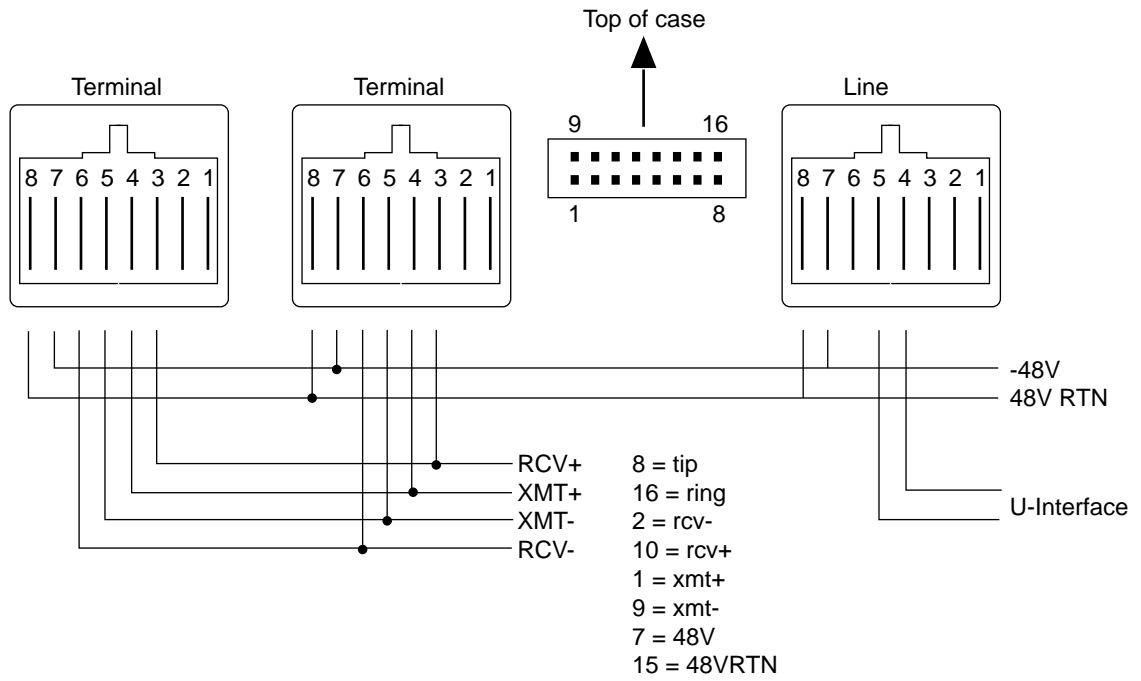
Top of case

Terminal

8 7 6 5 4 3 2 1

Terminal

8 7 6 5 4 3 2 1

9 16

1 8

Line

8 7 6 5 4 3 2 1

-48V
48V RTN

RCV+
XMT+
XMT-
RCV-

8 = tip
16 = ring
2 = rcv-
10 = rcv+
1 = xmt+
9 = xmt-
7 = 48V
15 = 48VRTN

U-Interface